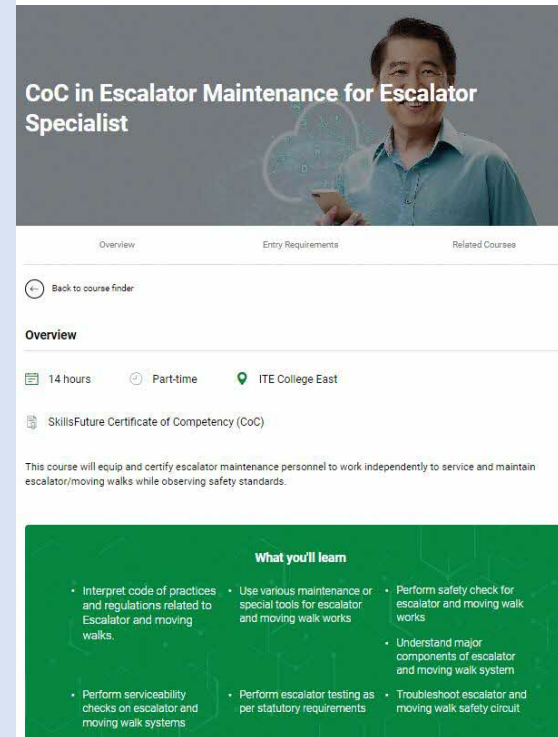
CoC in Escalator Maintenance for Escalator Specialist

Overview

Entry Requirements

Related Courses

Back to course finder

Overview

14 hours

Part-time

ITE College East

SkillsFuture Certificate of Competency (CoC)

This course will equip and certify escalator maintenance personnel to work independently to service and maintain escalator/moving walks while observing safety standards.

What you'll learn

- Interpret code of practices and regulations related to Escalator and moving walks.
- Use various maintenance or special tools for escalator and moving walk works
- Perform safety check for escalator and moving walk works
- Understand major components of escalator and moving walk system
- Perform serviceability checks on escalator and moving walk systems
- Perform escalator testing as per statutory requirements
- Troubleshoot escalator and moving walk safety circuit